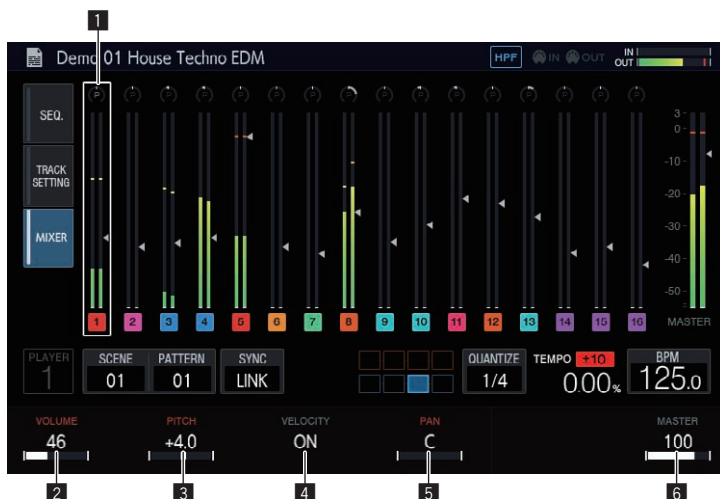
1

Demo 01 House Techno EDM

HPF IN OUT IN OUT

SEQ.

TRACK SETTING

MIXER

P P P P P P P P P P P P P P P P

1 2 3 4 5 6 7 8 9 10 11 12 13 14 15 16

3 0 -10 -20 -30 -40 -50

MASTER

PLAYER 1

SCENE 01

PATTERN 01

SYNC LINK

QUANTIZE 1/4

TEMPO +10 0.00%

BPM 125.0

VOLUME 46

PITCH +4.0

VELOCITY ON

PAN C

MASTER 100

2 3 4 5 6